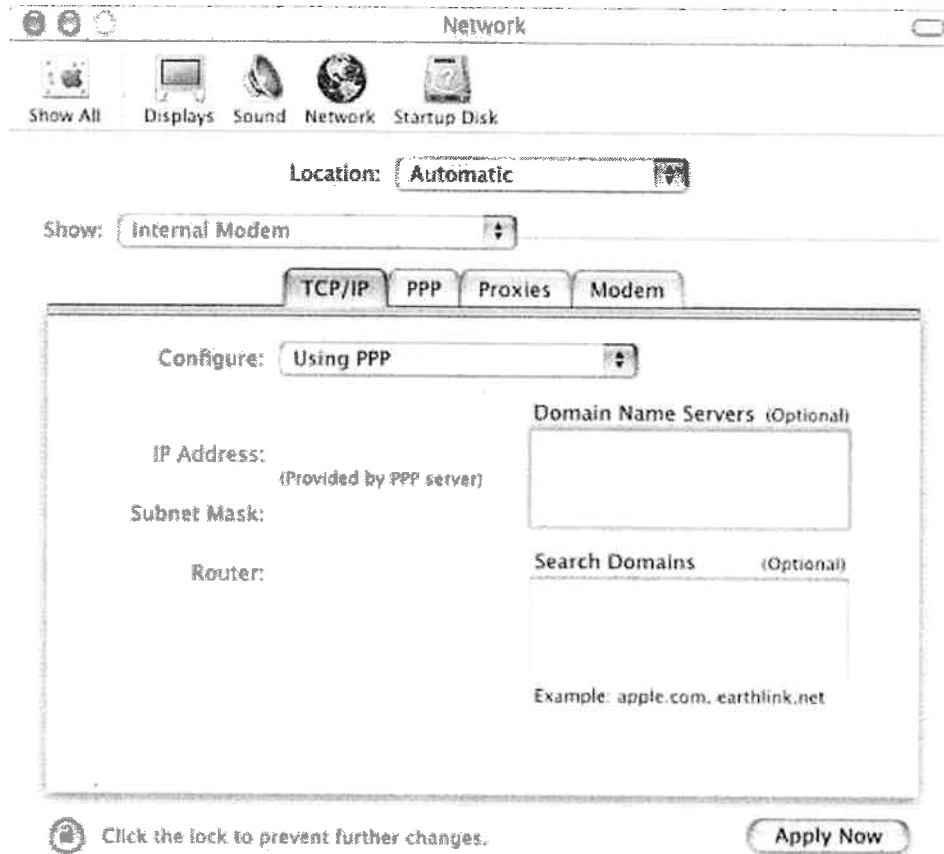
Network

Show All Displays Sound Network Startup Disk

Location: Automatic

Show: Internal Modem

TCP/IP PPP Proxies Modem

Configure: Using PPP

Domain Name Servers (Optional)

IP Address:

(Provided by PPP server)

Subnet Mask:

Router:

Search Domains (Optional)

Example: apple.com, earthlink.net

Click the lock to prevent further changes.

Apply Now